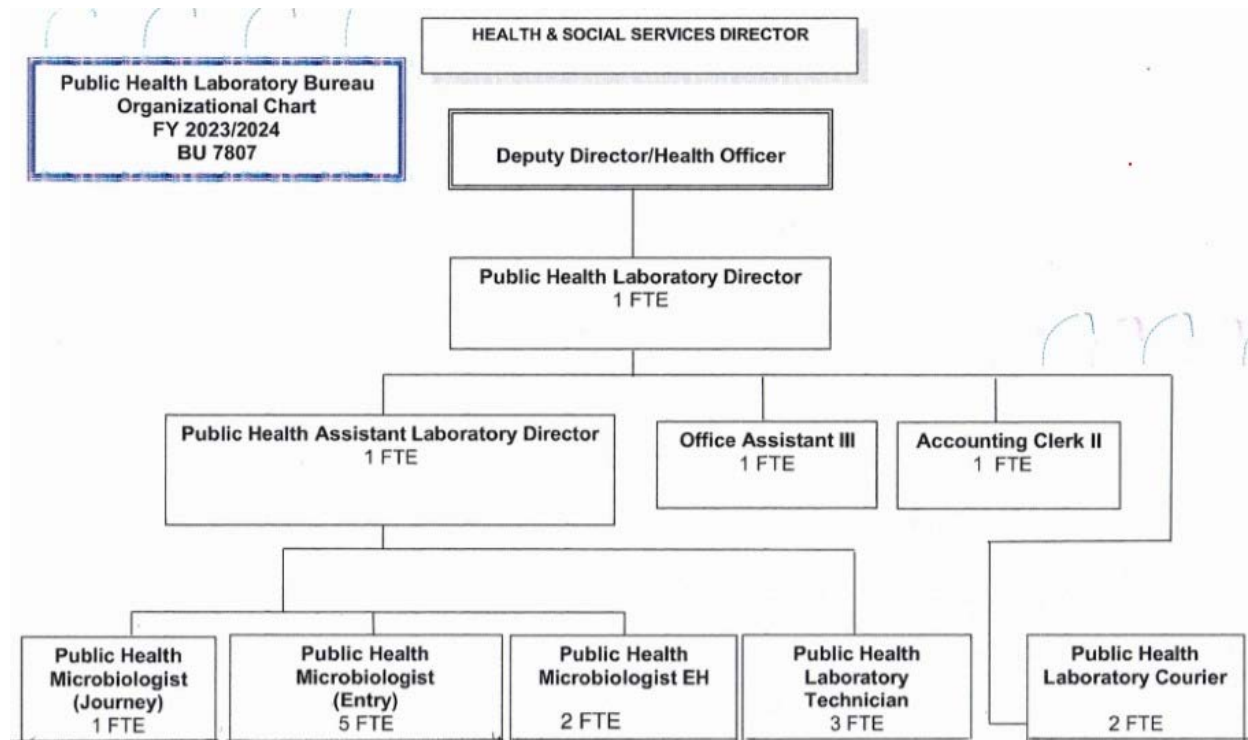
Public Health Laboratory Bureau
Organizational Chart
FY 2023/2024
BU 7807

HEALTH & SOCIAL SERVICES DIRECTOR

Deputy Director/Health Officer

Public Health Laboratory Director
1 FTE

Public Health Assistant Laboratory Director
1 FTE

Office Assistant III
1 FTE

Accounting Clerk II
1 FTE

Public Health Microbiologist (Journey)
1 FTE

Public Health Microbiologist (Entry)
5 FTE

Public Health Microbiologist EH
2 FTE

Public Health Laboratory Technician
3 FTE

Public Health Laboratory Courier
2 FTE